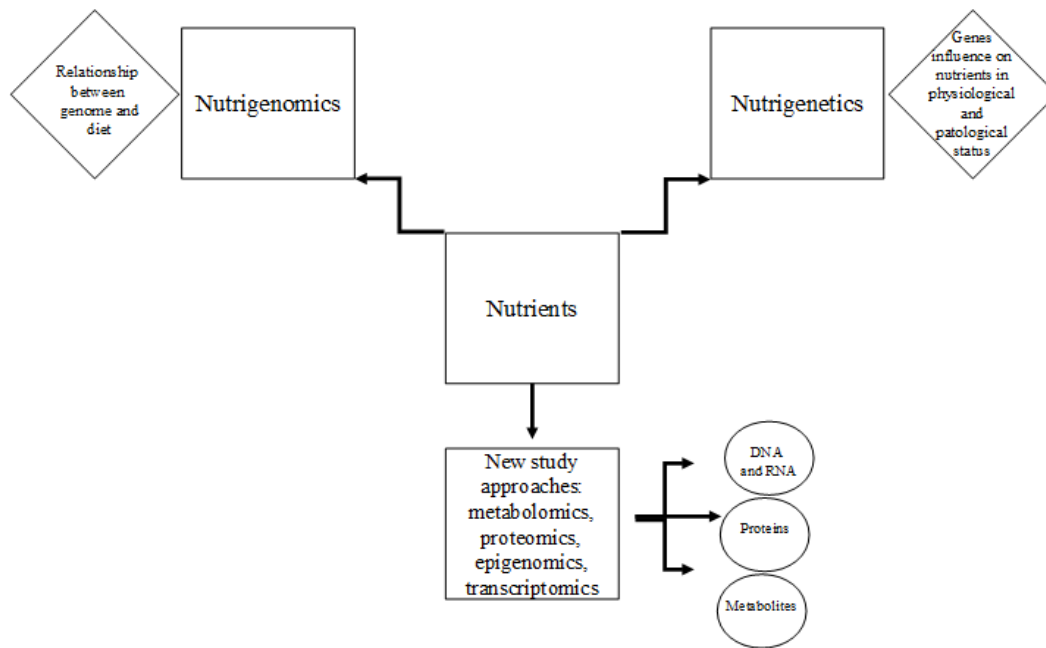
Relationship between genome and diet

Nutrigenomics

Nutrigenetics

Genes influence on nutrients in physiological and patological status

Nutrients

New study approaches: metabolomics, proteomics, epigenomics, transcriptomics

DNA and RNA

Proteins

Metabolites